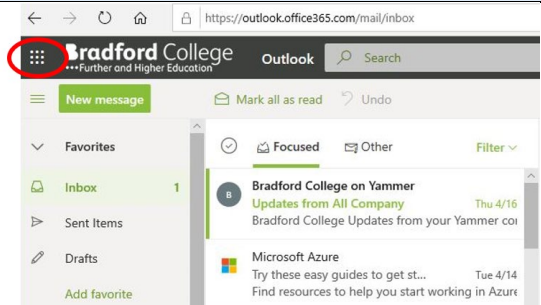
https://outlook.office365.com/mail/inbox

Bradford College
Further and Higher Education

Outlook

Search

New message

Mark all as read

Undo

Favorites

Inbox 1

Sent Items

Drafts

Add favorite

Focused

Other

Filter

B

Bradford College on Yammer
Updates from All Company Thu 4/16
Bradford College Updates from your Yammer co

Microsoft Azure
Try these easy guides to get st... Tue 4/14
Find resources to help you start working in Azure